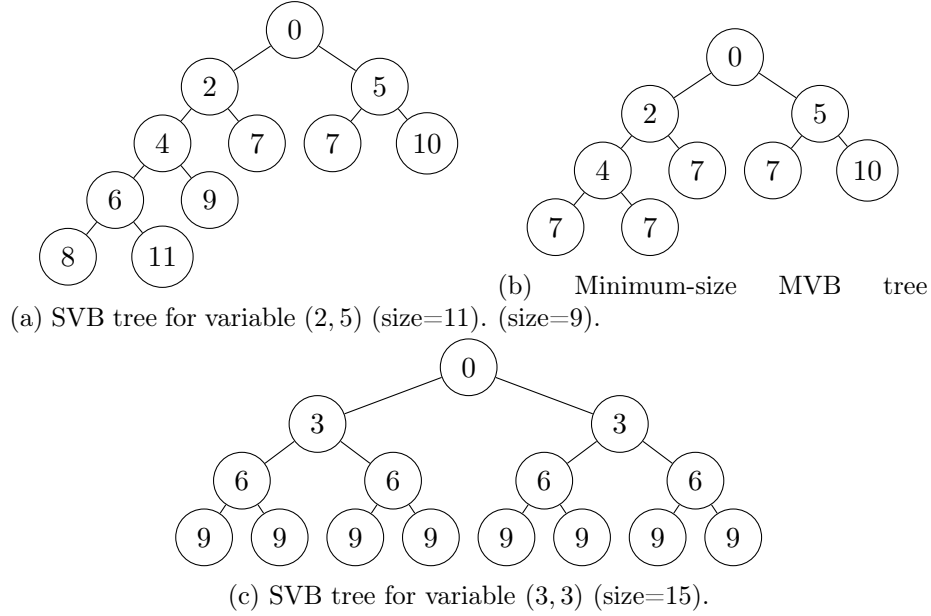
0
2
5
4
7
7
10
6
9
8
11

(a) SVB tree for variable $(2,5)$ (size=11).

0
2
5
4
7
7
10
7
7

(b) Minimum-size MVB tree (size=9).

0
3
3
6
6
6
6
9
9
9
9
9
9
9
9

(c) SVB tree for variable $(3,3)$ (size=15).